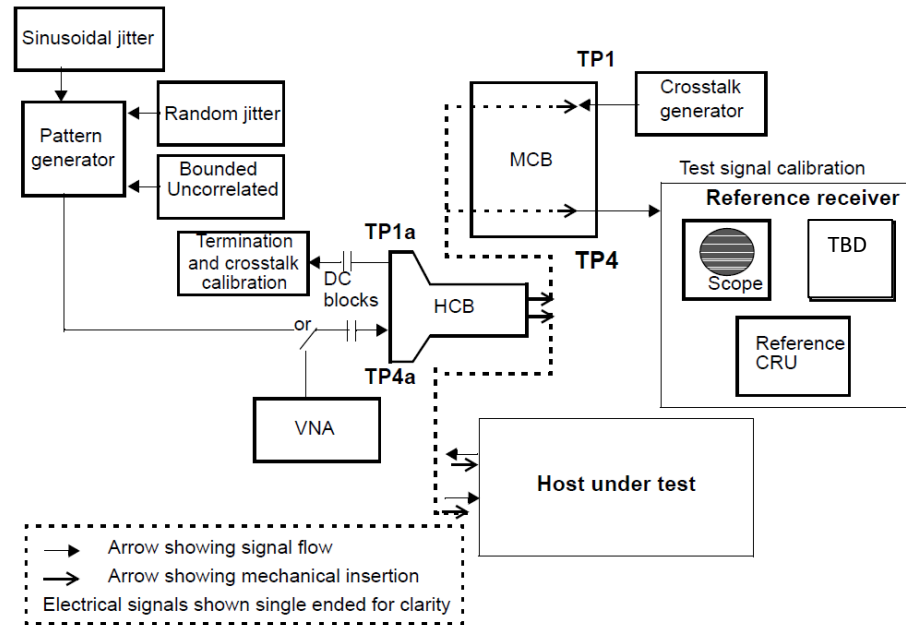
Sinusoidal jitter

Pattern generator

Random jitter

Bounded Uncorrelated

TP1

Crosstalk generator

MCB

Test signal calibration

Reference receiver

Scope

TBD

Reference CRU

TP1a

Termination and crosstalk calibration

DC blocks

TP4

HCB

or

TP4a

VNA

Host under test

Arrow showing signal flow

Arrow showing mechanical insertion

Electrical signals shown single ended for clarity